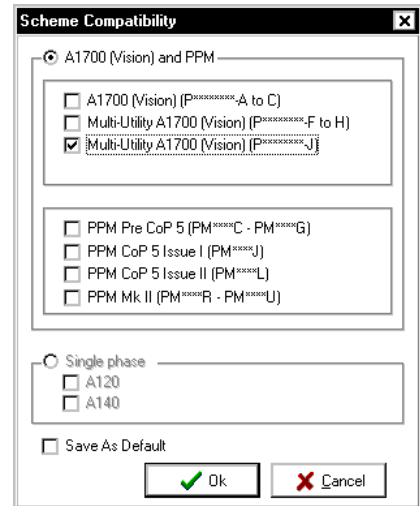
Scheme Compatibility

A1700 (Vision) and PPM

A1700 (Vision) (P********-A to C)
Multi-Utility A1700 (Vision) (P********-F to H)
Multi-Utility A1700 (Vision) (P********J)

PPM Pre CoP 5 (PM****C - PM****G)
PPM CoP 5 Issue I (PM****J)
PPM CoP 5 Issue II (PM****L)
PPM Mk II (PM****R - PM****U)

Single phase
A120
A140

Save As Default

Ok
Cancel